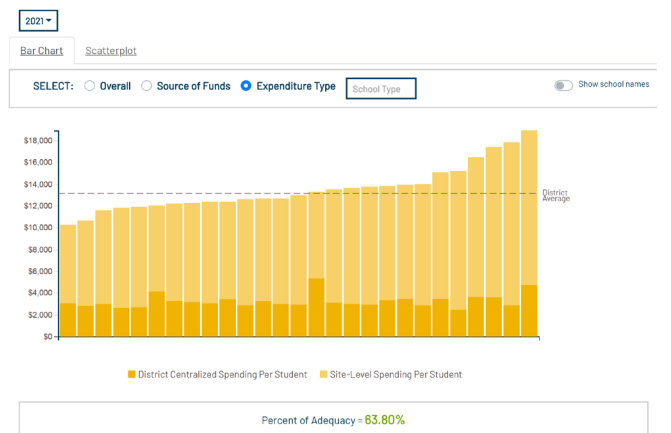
2021

Bar Chart Scatterplot

SELECT: Overall Source of Funds Expenditure Type School Type

Show school names

$18,000
$16,000
$14,000
$12,000
$10,000
$8,000
$6,000
$4,000
$2,000
$0

District Average

District Centralized Spending Per Student Site-Level Spending Per Student

Percent of Adequacy = 63.80%